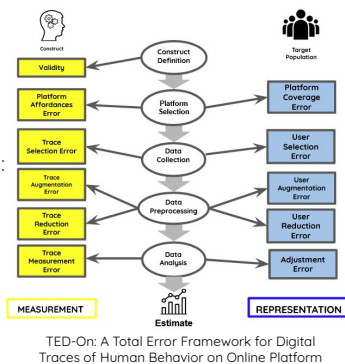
Construct

Target Population

Construct Definition

Validity

Platform Affordances Error

Platform Selection

Platform Coverage Error

Trace Selection Error

Data Collection

User Selection Error

Trace Augmentation Error

Data Preprocessing

User Augmentation Error

Trace Reduction Error

User Reduction Error

Trace Measurement Error

Data Analysis

Adjustment Error

MEASUREMENT

Estimate

REPRESENTATION

TED-On: A Total Error Framework for Digital Traces of Human Behavior on Online Platform